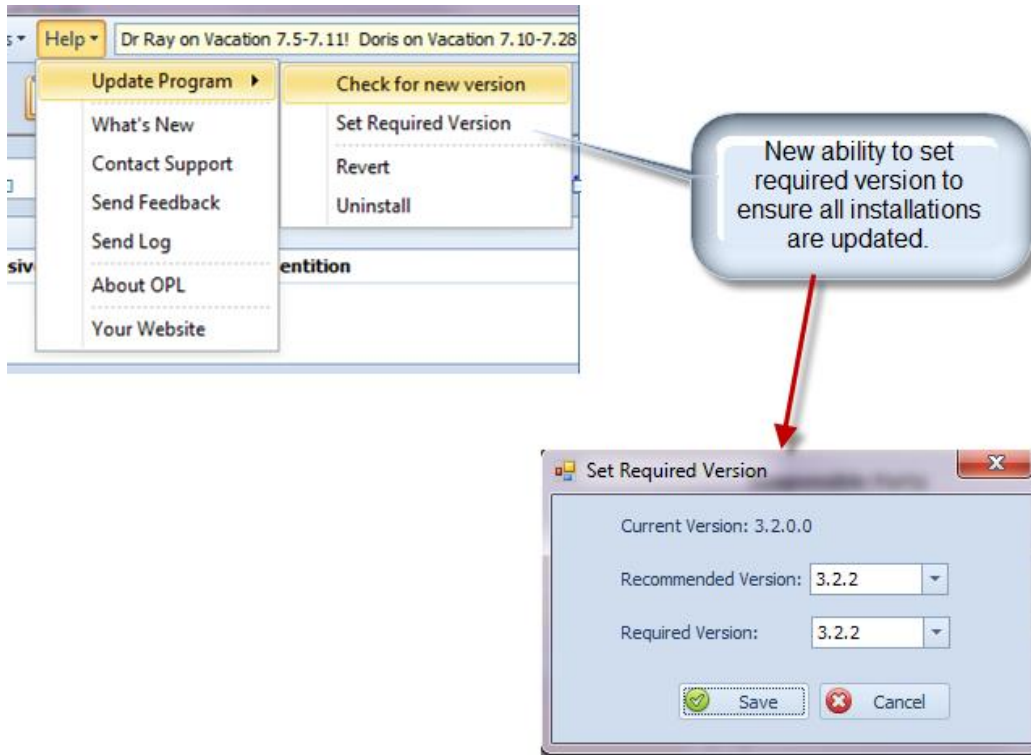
s ▾ Help ▾ Dr Ray on Vacation 7.5-7.11! Doris on Vacation 7.10-7.28

Update Program
What's New
Contact Support
Send Feedback
Send Log
About OPL
Your Website

Check for new version
Set Required Version
Revert
Uninstall

sive
entition

New ability to set required version to ensure all installations are updated.

Set Required Version

Current Version: 3.2.0.0

Recommended Version: 3.2.2

Required Version: 3.2.2

Save
Cancel